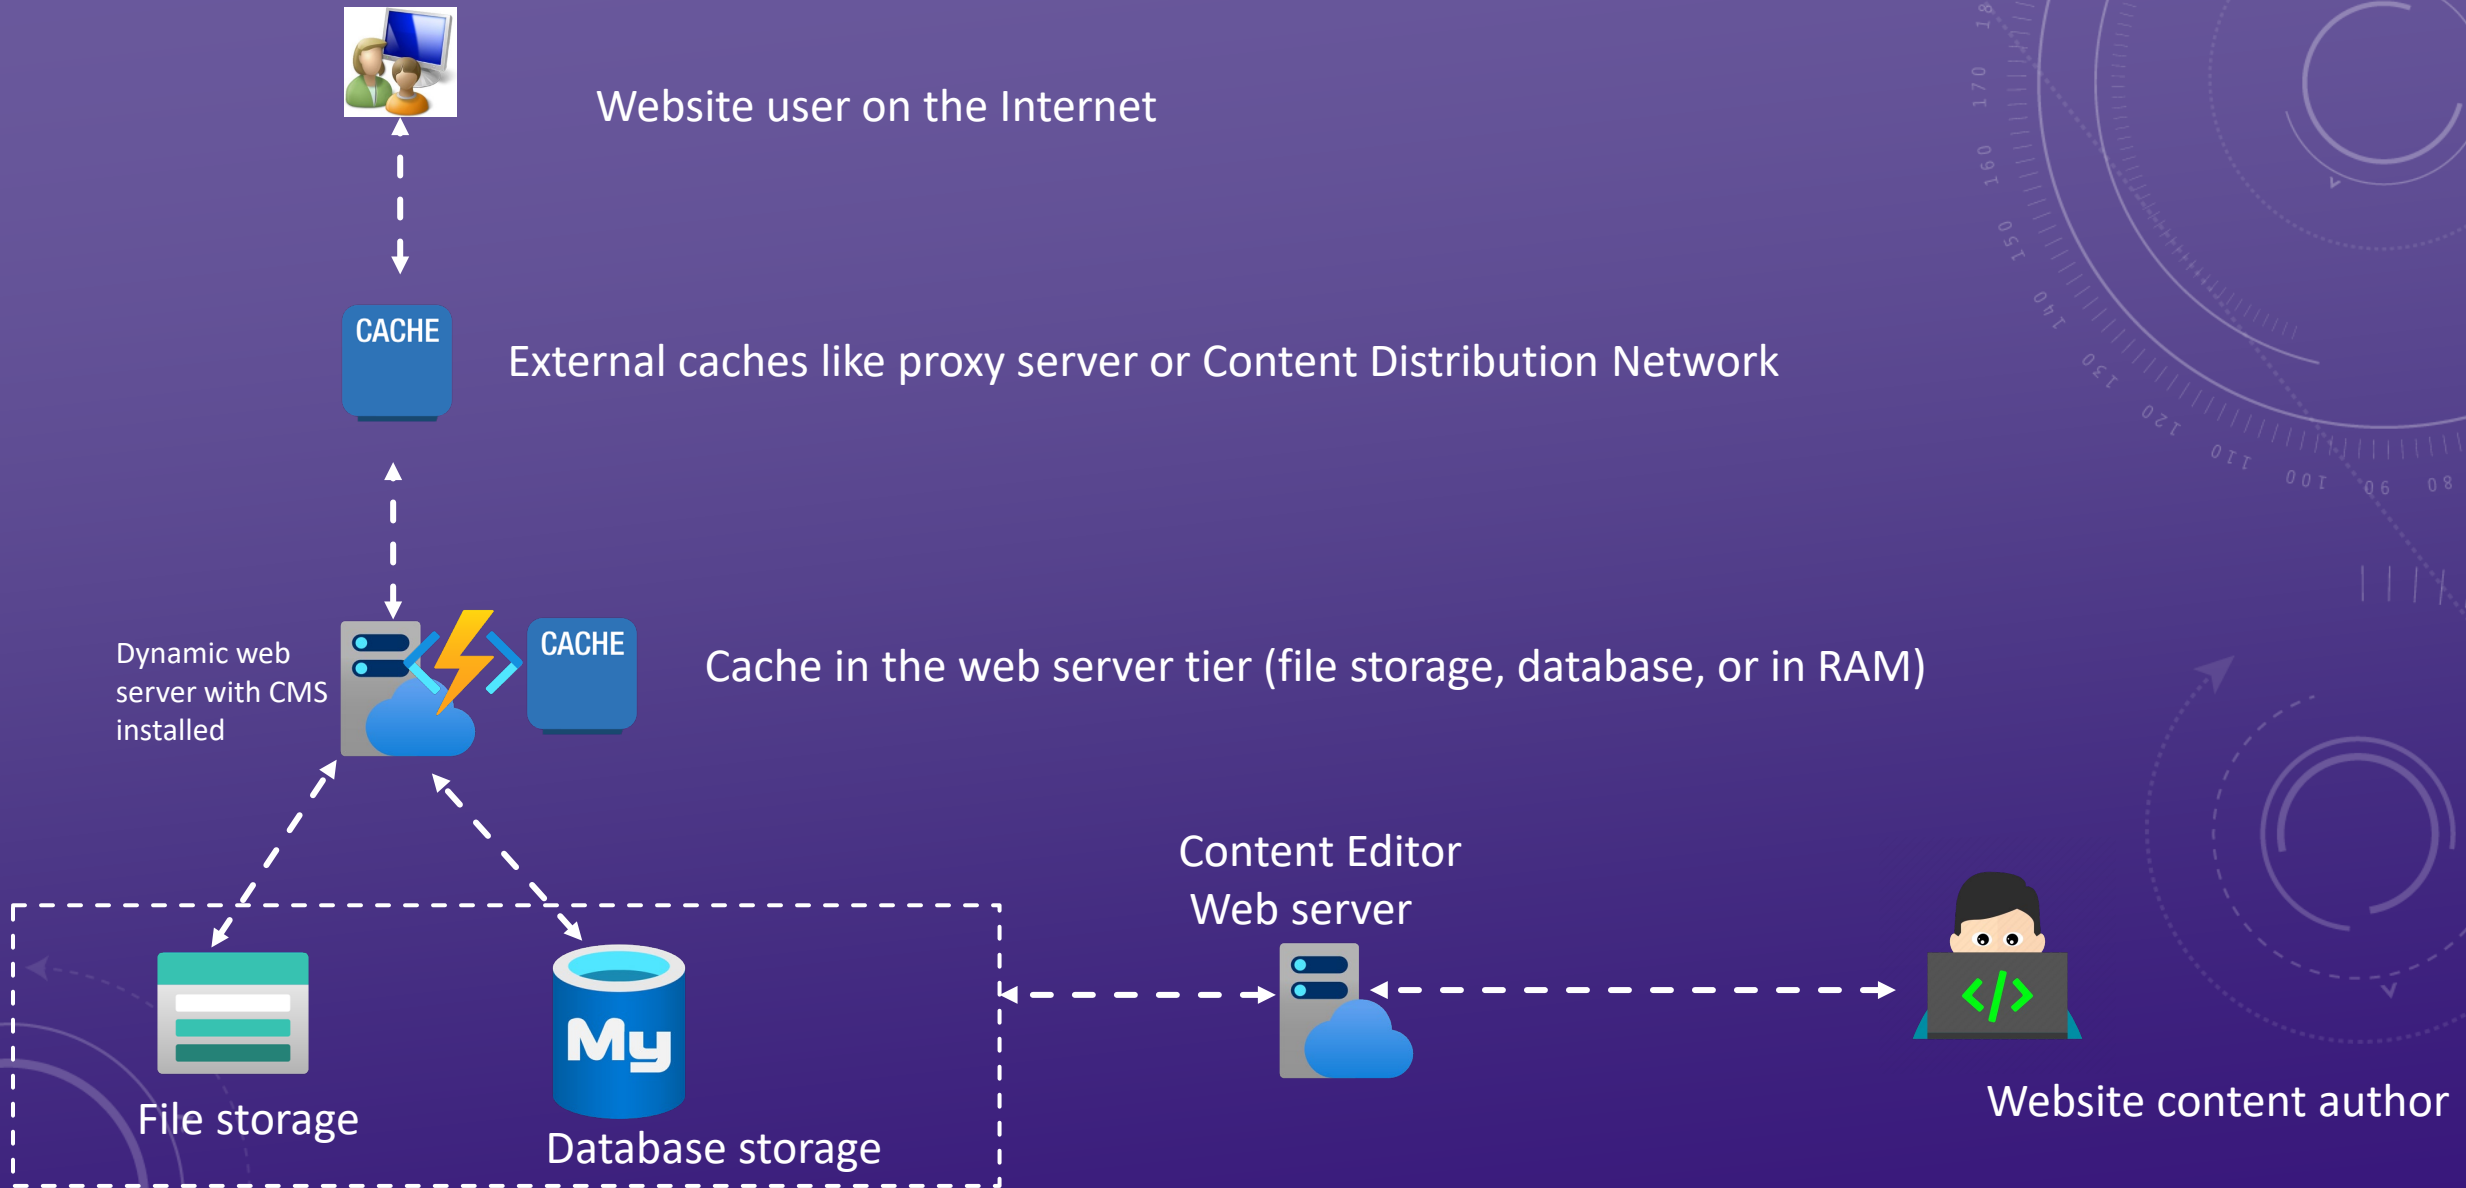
Website user on the Internet

CACHE

External caches like proxy server or Content Distribution Network

Dynamic web server with CMS installed

CACHE

Cache in the web server tier (file storage, database, or in RAM)

Content Editor Web server

File storage

My

Database storage

Website content author